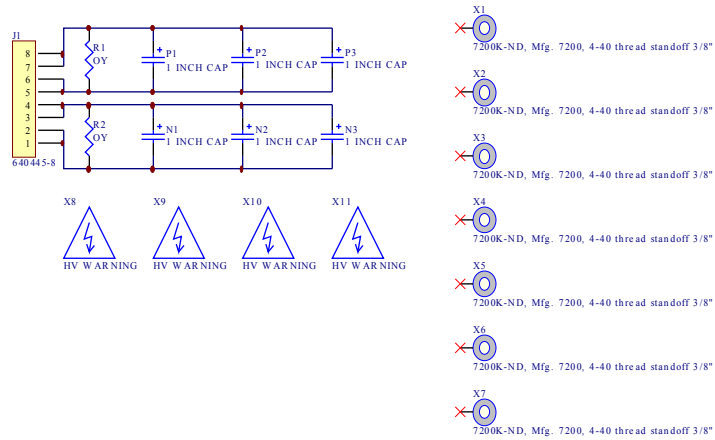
J1
8
7
6
5
4
3
2
1
640445-8

R1
OY
+ P1
1 INCH CAP
+ P2
1 INCH CAP
+ P3
1 INCH CAP

R2
OY
+ N1
1 INCH CAP
+ N2
1 INCH CAP
+ N3
1 INCH CAP

X8
HV WARNING
X9
HV WARNING
X10
HV WARNING
X11
HV WARNING

X1
7200K-ND, Mfg. 7200, 4-40 thread standoff 3/8"
X2
7200K-ND, Mfg. 7200, 4-40 thread standoff 3/8"
X3
7200K-ND, Mfg. 7200, 4-40 thread standoff 3/8"
X4
7200K-ND, Mfg. 7200, 4-40 thread standoff 3/8"
X5
7200K-ND, Mfg. 7200, 4-40 thread standoff 3/8"
X6
7200K-ND, Mfg. 7200, 4-40 thread standoff 3/8"
X7
7200K-ND, Mfg. 7200, 4-40 thread standoff 3/8"